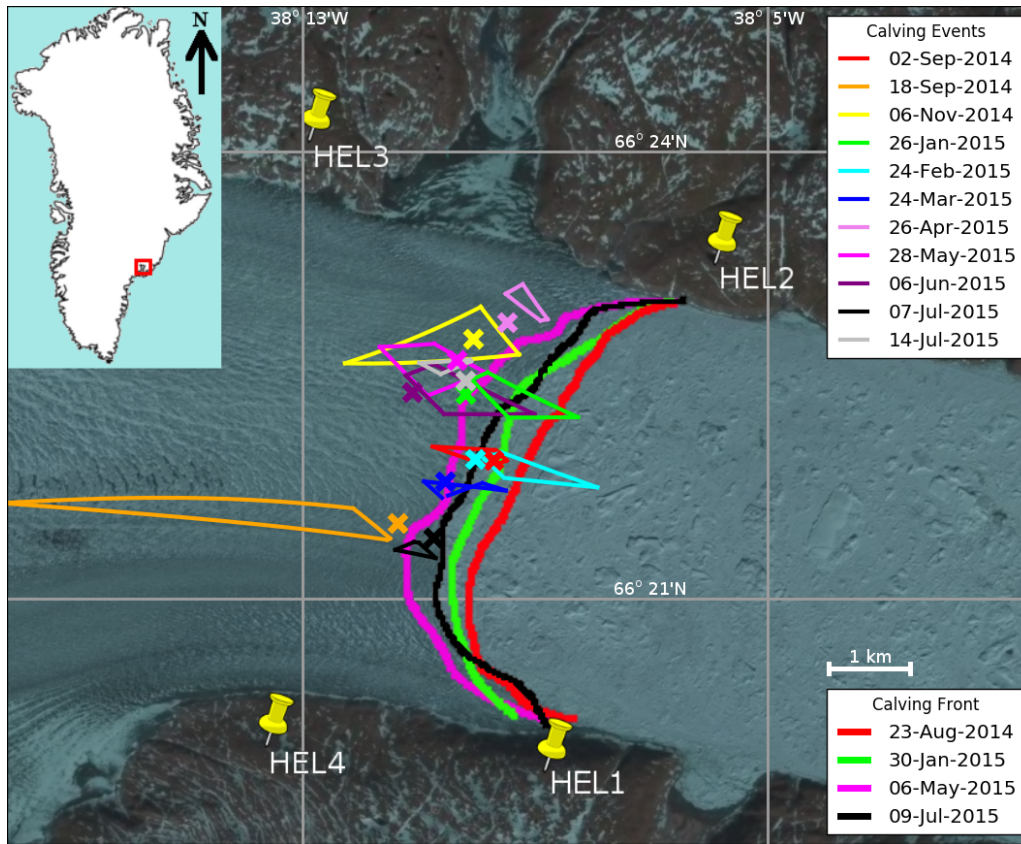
N

38° 13'W

38° 5'W

Calving Events
02-Sep-2014
18-Sep-2014
06-Nov-2014
26-Jan-2015
24-Feb-2015
24-Mar-2015
26-Apr-2015
28-May-2015
06-Jun-2015
07-Jul-2015
14-Jul-2015

66° 24'N

HEL3

HEL2

66° 21'N

1 km

HEL4

HEL1

Calving Front
23-Aug-2014
30-Jan-2015
06-May-2015
09-Jul-2015